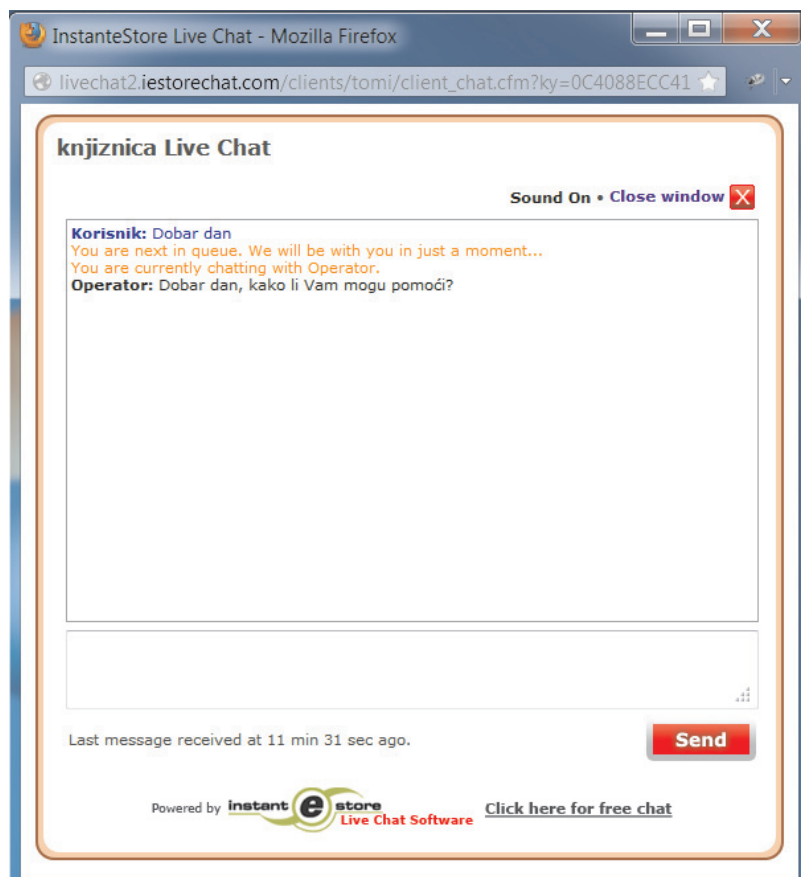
InstanteStore Live Chat - Mozilla Firefox

livechat2.iestorechat.com/clients/tomi/client_chat.cfm?ky=0C4088ECC41

knjiznica Live Chat

Sound On • Close window X

Korisnik: Dobar dan
You are next in queue. We will be with you in just a moment...
You are currently chatting with Operator.
Operator: Dobar dan, kako li Vam mogu pomoći?

Last message received at 11 min 31 sec ago.

Send

Powered by instant e store Live Chat Software

Click here for free chat